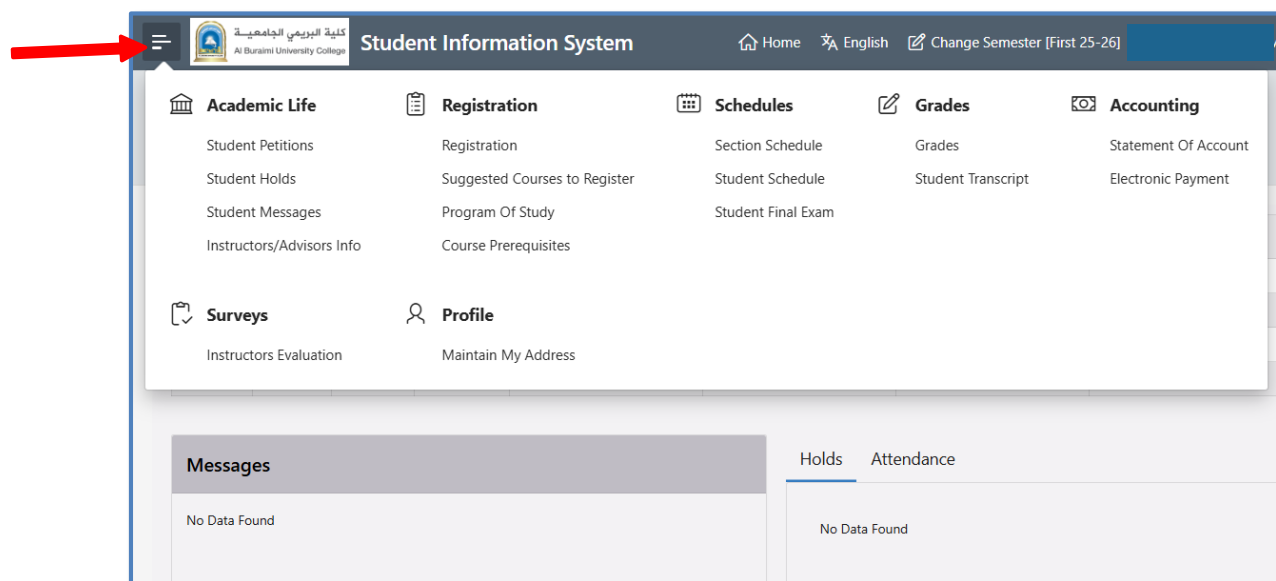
كلية البريمي الجامعيــة
Al Buraimi University College

Student Information System

Home English Change Semester [First 25-26]

Academic Life
Student Petitions
Student Holds
Student Messages
Instructors/Advisors Info

Registration
Registration
Suggested Courses to Register
Program Of Study
Course Prerequisites

Schedules
Section Schedule
Student Schedule
Student Final Exam

Grades
Grades
Student Transcript

Accounting
Statement Of Account
Electronic Payment

Surveys
Instructors Evaluation

Profile
Maintain My Address

Messages
No Data Found

Holds Attendance
No Data Found